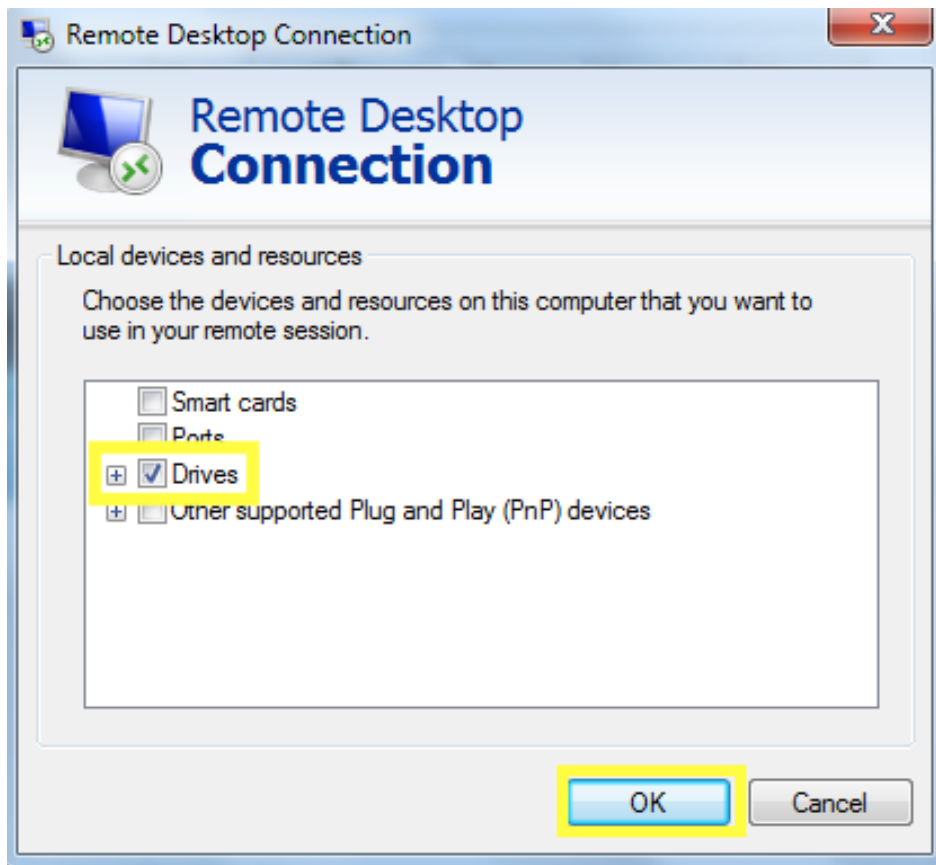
Remote Desktop Connection

Remote Desktop
Connection

Local devices and resources

Choose the devices and resources on this computer that you want to use in your remote session.

Smart cards
Ports
Drives
Other supported Plug and Play (PnP) devices

OK
Cancel